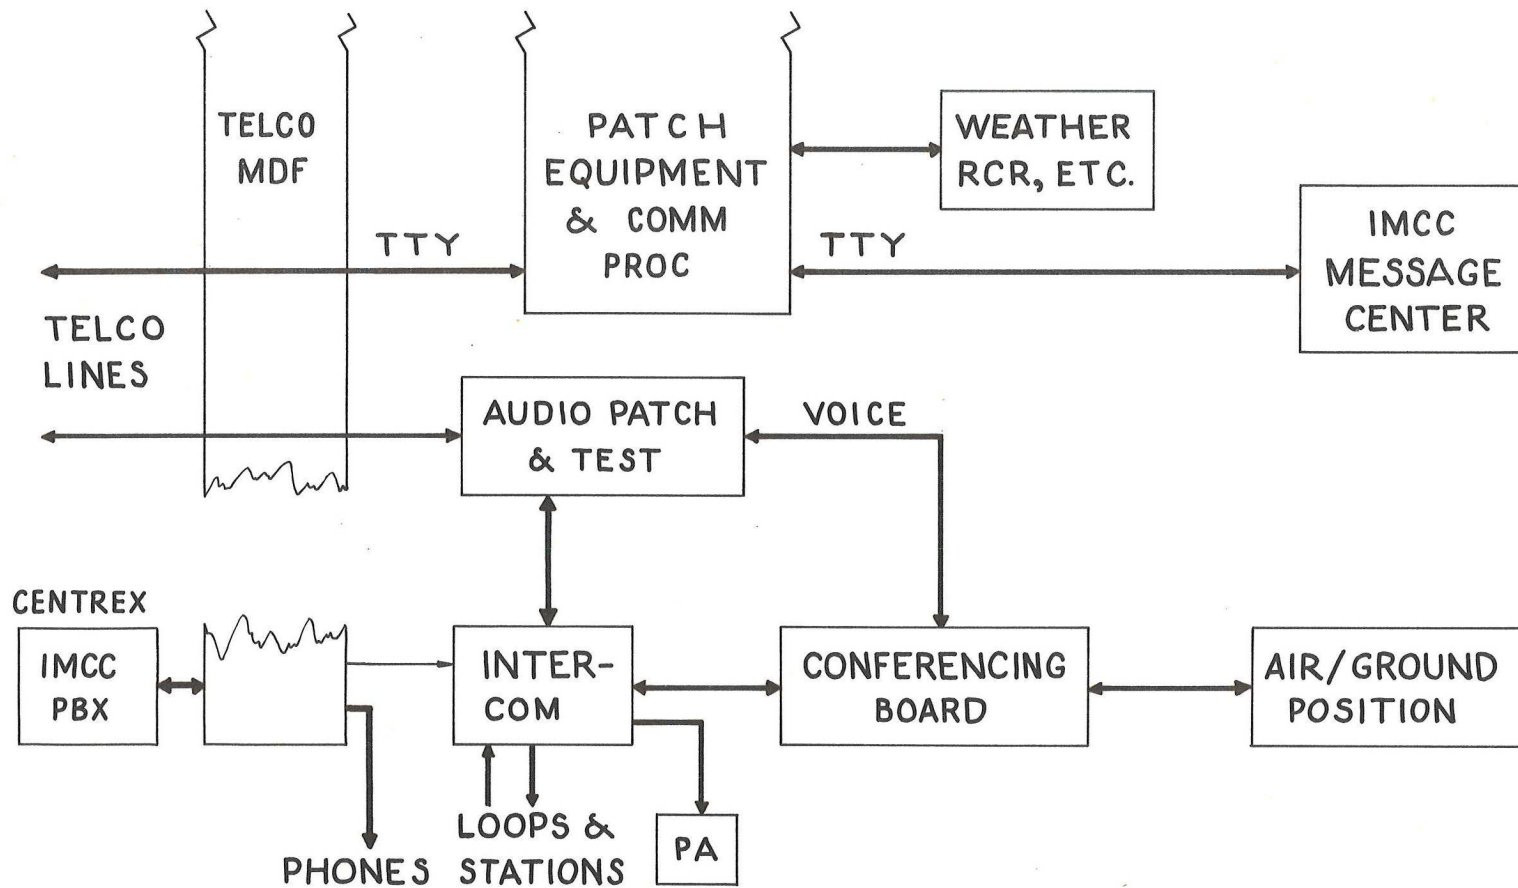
TELCO MDF

PATCH EQUIPMENT & COMM PROC

WEATHER RCR, ETC.

TTY

TTY

IMCC MESSAGE CENTER

TELCO LINES

AUDIO PATCH & TEST

VOICE

CENTREX

IMCC PBX

INTER-COM

CONFERENCING BOARD

AIR/GROUND POSITION

LOOPS & STATIONS

PHONES

PA